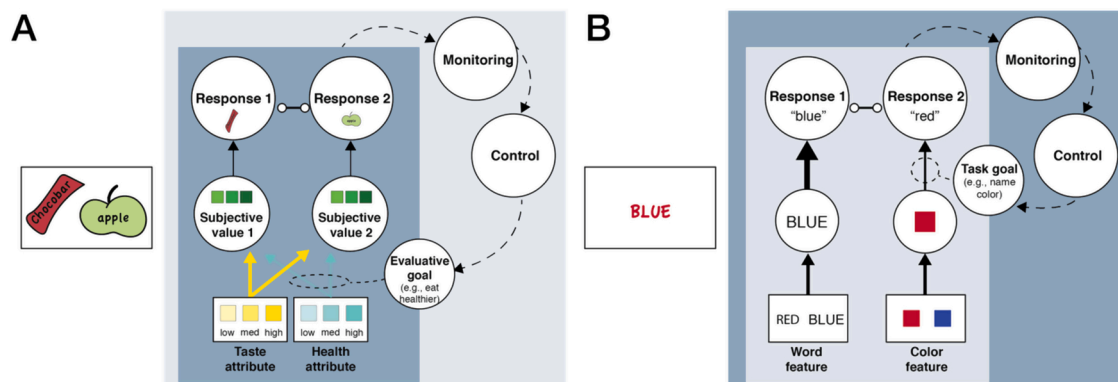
A

Chocobar

apple

Response 1

Response 2

Monitoring

Control

Subjective value 1

Subjective value 2

Evaluative goal (e.g., eat healthier)

low med high

low med high

Taste attribute

Health attribute

B

BLUE

Response 1 "blue"

Response 2 "red"

Monitoring

Control

Task goal (e.g., name color)

BLUE

RED BLUE

Word feature

Color feature